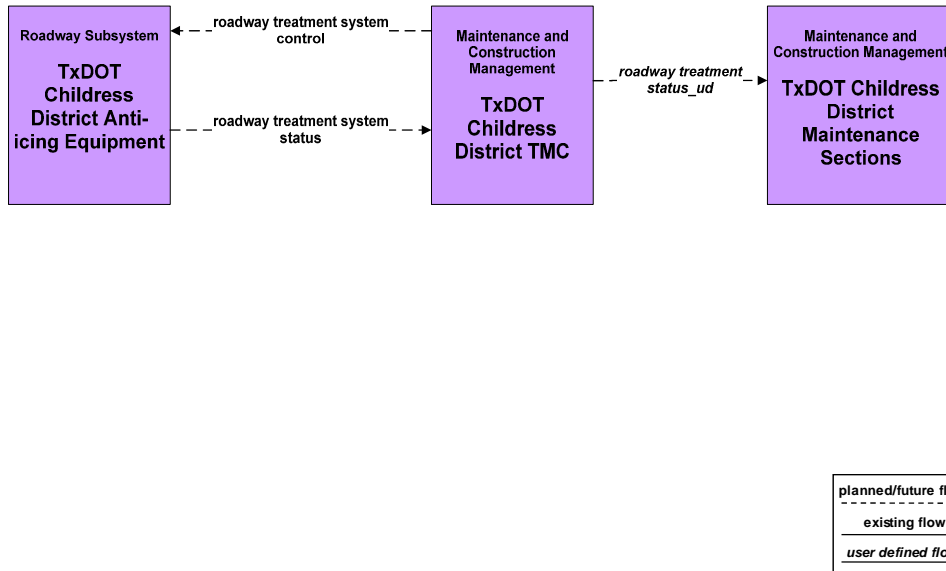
Roadway Subsystem

TxDOT Childress District Anti-icing Equipment

roadway treatment system control

roadway treatment system status

Maintenance and Construction Management

TxDOT Childress District TMC

roadway treatment status_ud

Maintenance and Construction Management

TxDOT Childress District Maintenance Sections

planned/future fl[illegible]

existing flow

user defined flo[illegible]